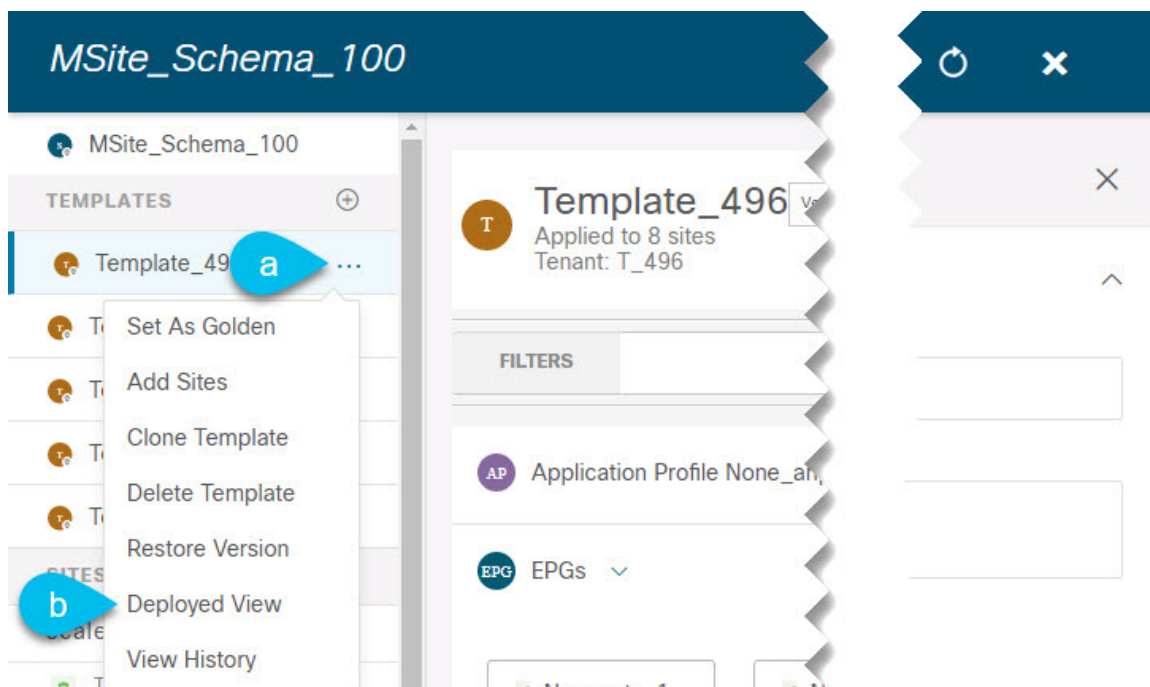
MSite_Schema_100

MSite_Schema_100

TEMPLATES

Template_49

a

...

Set As Golden

Add Sites

Clone Template

Delete Template

Restore Version

Deployed View

View History

b

Template_496

Applied to 8 sites

Tenant: T_496

FILTERS

AP Application Profile None_ap

EPG EPGs